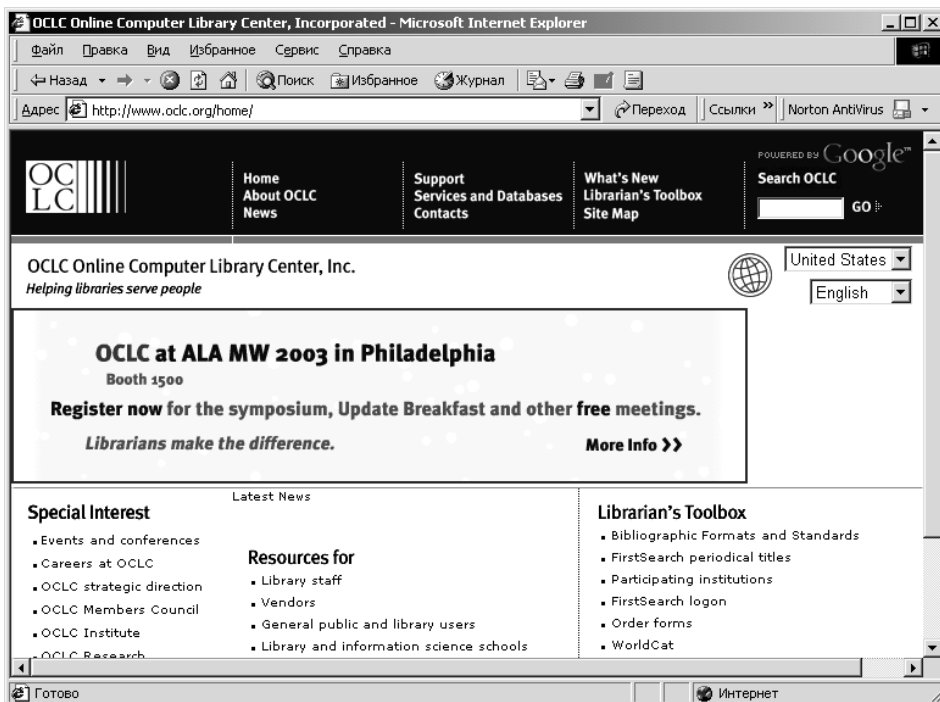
OCLC Online Computer Library Center, Incorporated - Microsoft Internet Explorer

Файл Правка Вид Избранное Сервис Справка

Назад Поиск Избранное Журнал

Адрес http://www.oclc.org/home/ Переход Ссылки » Norton AntiVirus

OC LC

Home
About OCLC
News

Support
Services and Databases
Contacts

What's New
Librarian's Toolbox
Site Map

POWERED BY Google™
Search OCLC
GO

OCLC Online Computer Library Center, Inc.
Helping libraries serve people

United States
English

OCLC at ALA MW 2003 in Philadelphia
Booth 1500
Register now for the symposium, Update Breakfast and other free meetings.
Librarians make the difference.
More Info >>

Special Interest
Events and conferences
Careers at OCLC
OCLC strategic direction
OCLC Members Council
OCLC Institute
OCLC Research

Latest News

Resources for
Library staff
Vendors
General public and library users
Library and information science schools

Librarian's Toolbox
Bibliographic Formats and Standards
FirstSearch periodical titles
Participating institutions
FirstSearch logon
Order forms
WorldCat

Готово
Интернет